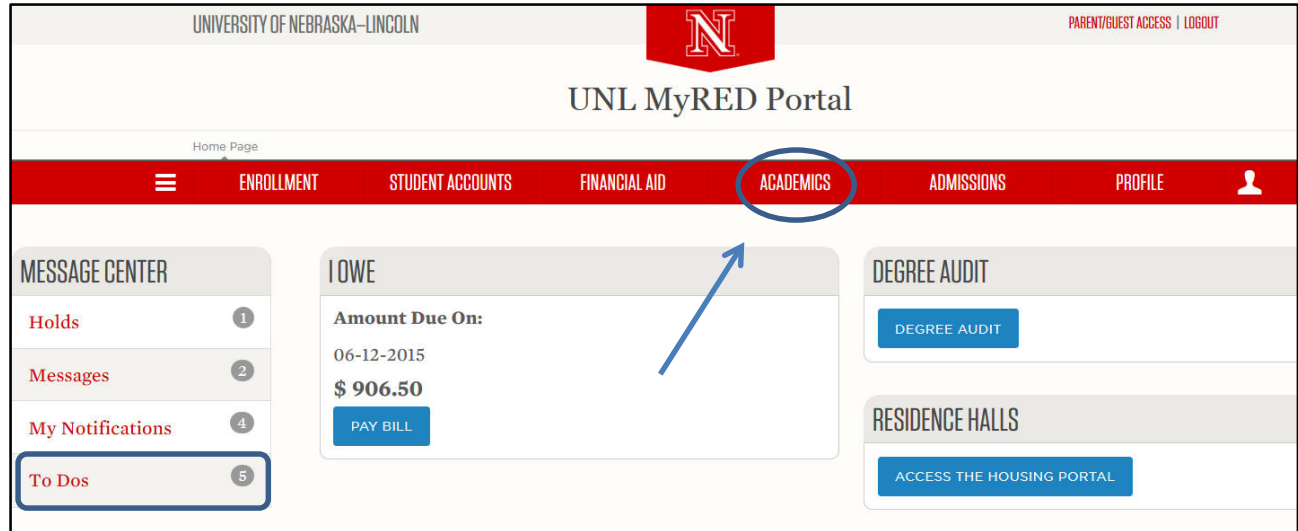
UNIVERSITY OF NEBRASKA–LINCOLN

N

PARENT/GUEST ACCESS | LOGOUT

UNL MyRED Portal

Home Page

ENROLLMENT STUDENT ACCOUNTS FINANCIAL AID ACADEMICS ADMISSIONS PROFILE

MESSAGE CENTER

Holds 1

Messages 2

My Notifications 4

To Dos 5

I OWE

Amount Due On:

06-12-2015

$ 906.50

PAY BILL

DEGREE AUDIT

DEGREE AUDIT

RESIDENCE HALLS

ACCESS THE HOUSING PORTAL